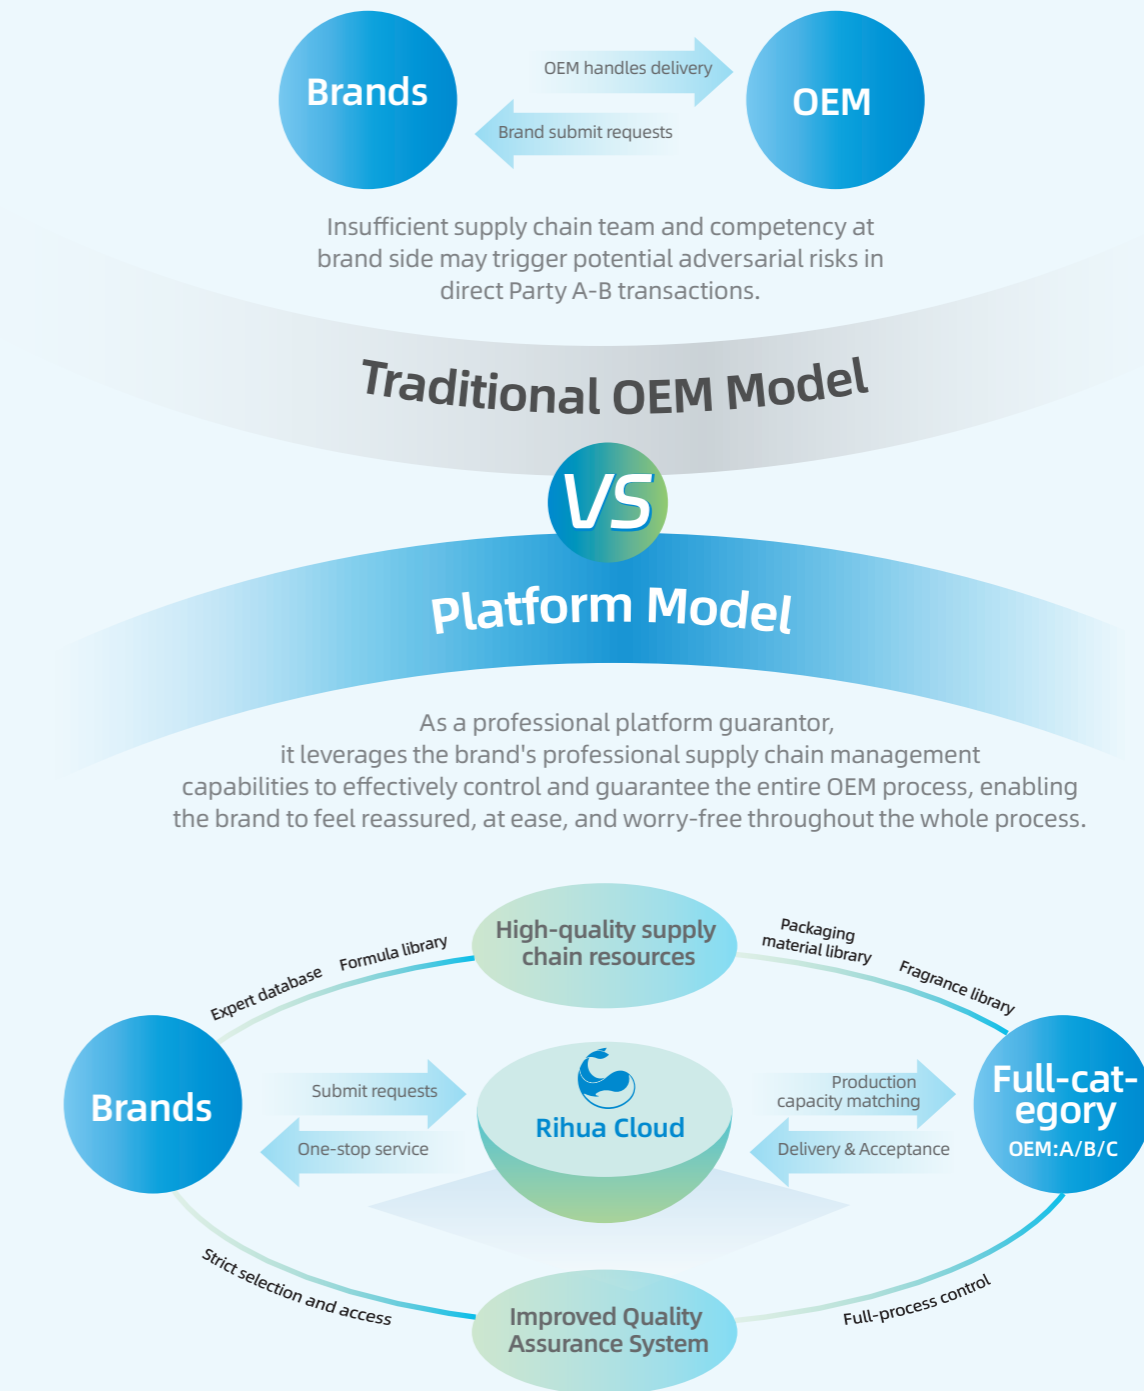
Brands

OEM handles delivery

Brand submit requests

OEM

Insufficient supply chain team and competency at brand side may trigger potential adversarial risks in direct Party A-B transactions.

Traditional OEM Model

VS

Platform Model

As a professional platform guarantor,
it leverages the brand's professional supply chain management capabilities to effectively control and guarantee the entire OEM process, enabling the brand to feel reassured, at ease, and worry-free throughout the whole process.

High-quality supply chain resources

Expert database

Formula library

Packaging material library

Fragrance library

Brands

Submit requests

One-stop service

Rihua Cloud

Production capacity matching

Delivery & Acceptance

Full-category
OEM:A/B/C

Strict selection and access

Improved Quality Assurance System

Full-process control